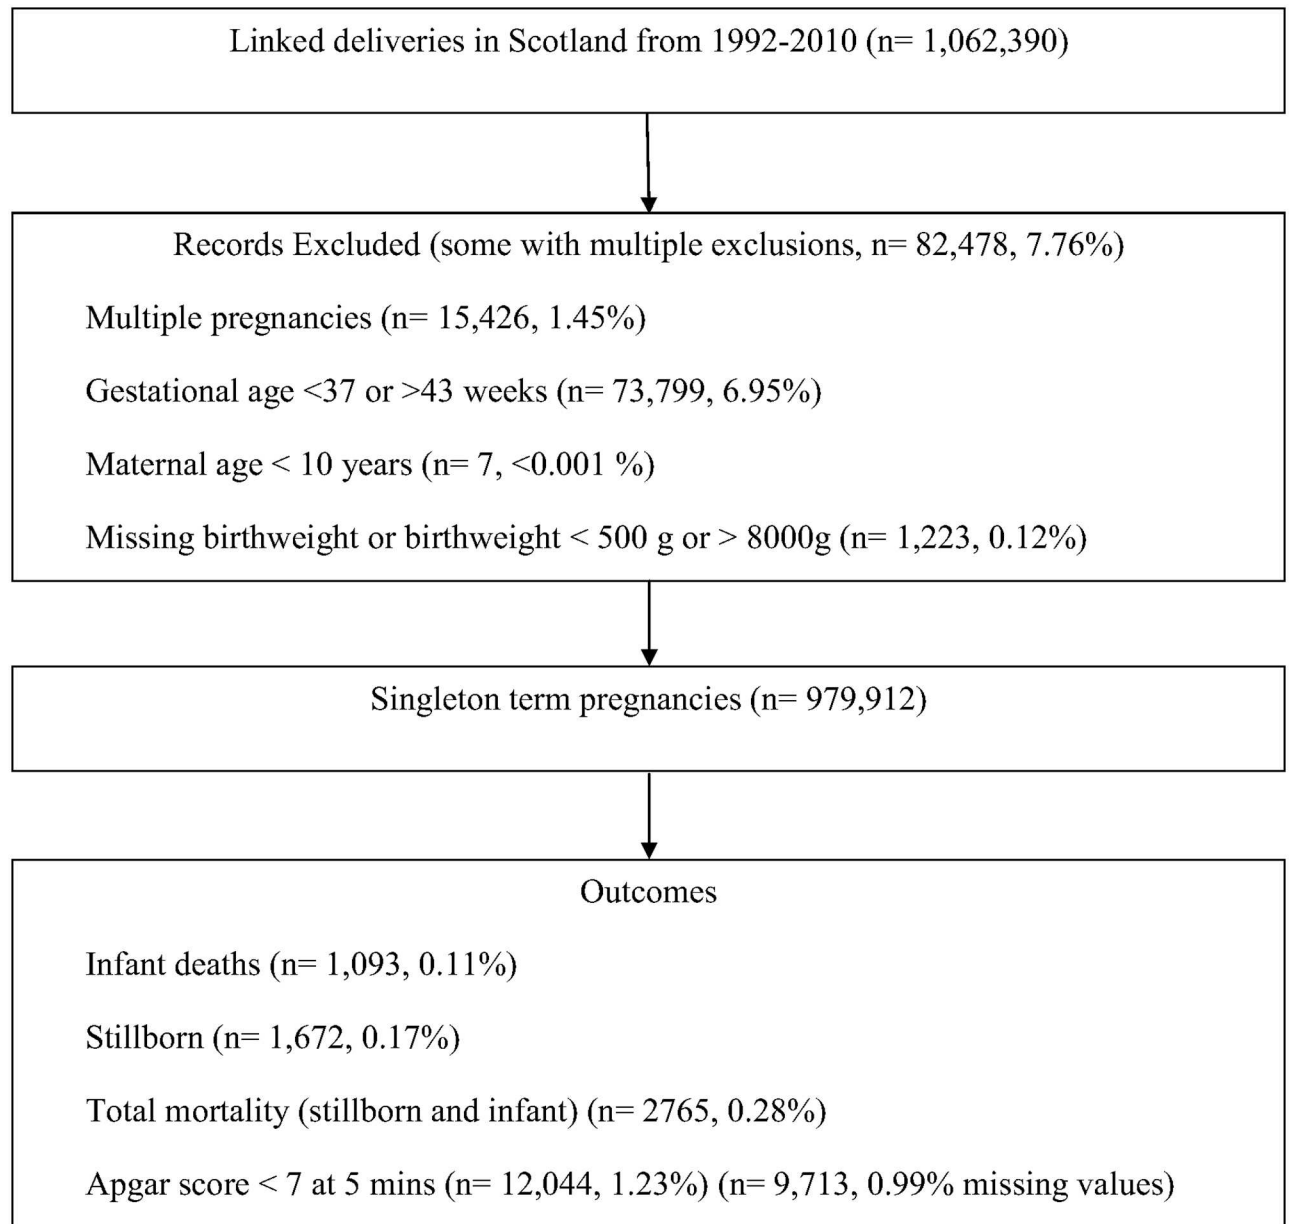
Linked deliveries in Scotland from 1992-2010 (n= 1,062,390)

Records Excluded (some with multiple exclusions, n= 82,478, 7.76%)

Multiple pregnancies (n= 15,426, 1.45%)

Gestational age <37 or >43 weeks (n= 73,799, 6.95%)

Maternal age < 10 years (n= 7, <0.001 %)

Missing birthweight or birthweight < 500 g or > 8000g (n= 1,223, 0.12%)

Singleton term pregnancies (n= 979,912)

Outcomes

Infant deaths (n= 1,093, 0.11%)

Stillborn (n= 1,672, 0.17%)

Total mortality (stillborn and infant) (n= 2765, 0.28%)

Apgar score < 7 at 5 mins (n= 12,044, 1.23%) (n= 9,713, 0.99% missing values)